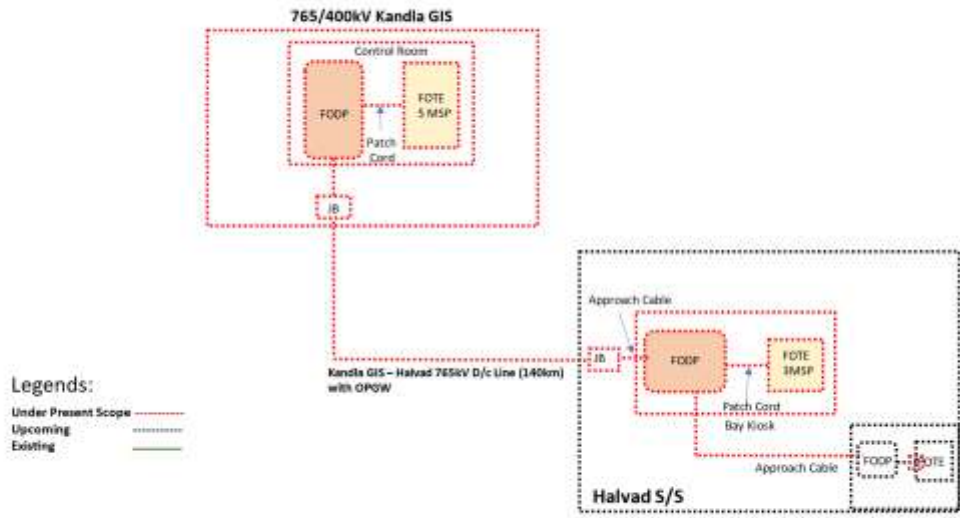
765/400kV Kandla GIS

Control Room

FODP

FOTE 5 MSP

Patch Cord

JB

Kandla GIS – Halvad 765kV D/c Line (140km) with OPGW

Approach Cable

JB

FODP

FOTE 3MSP

Patch Cord

Bay Kiosk

Approach Cable

FODP

FOTE

Halvad S/S

Legends:

Under Present Scope

Upcoming

Existing